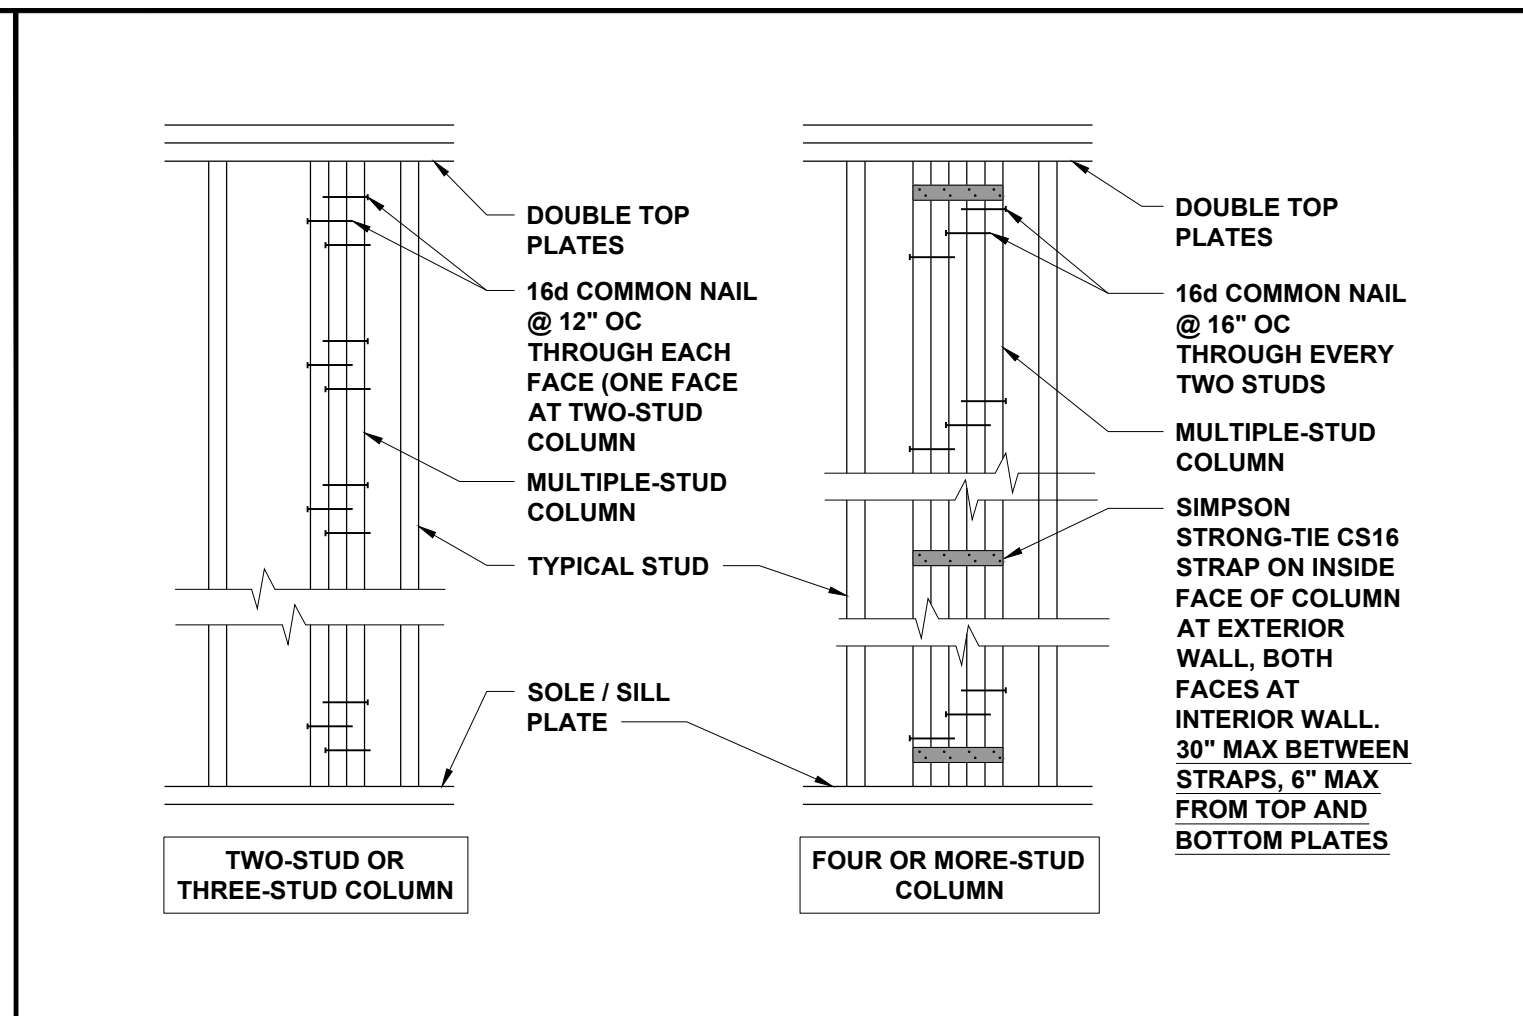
DOUBLE TOP PLATES

16d COMMON NAIL @ 12" OC THROUGH EACH FACE (ONE FACE AT TWO-STUD COLUMN

MULTIPLE-STUD COLUMN

TYPICAL STUD

SOLE / SILL PLATE

TWO-STUD OR THREE-STUD COLUMN

DOUBLE TOP PLATES

16d COMMON NAIL @ 16" OC THROUGH EVERY TWO STUDS

MULTIPLE-STUD COLUMN

SIMPSON STRONG-TIE CS16 STRAP ON INSIDE FACE OF COLUMN AT EXTERIOR WALL, BOTH FACES AT INTERIOR WALL. 30" MAX BETWEEN STRAPS, 6" MAX FROM TOP AND BOTTOM PLATES

FOUR OR MORE-STUD COLUMN